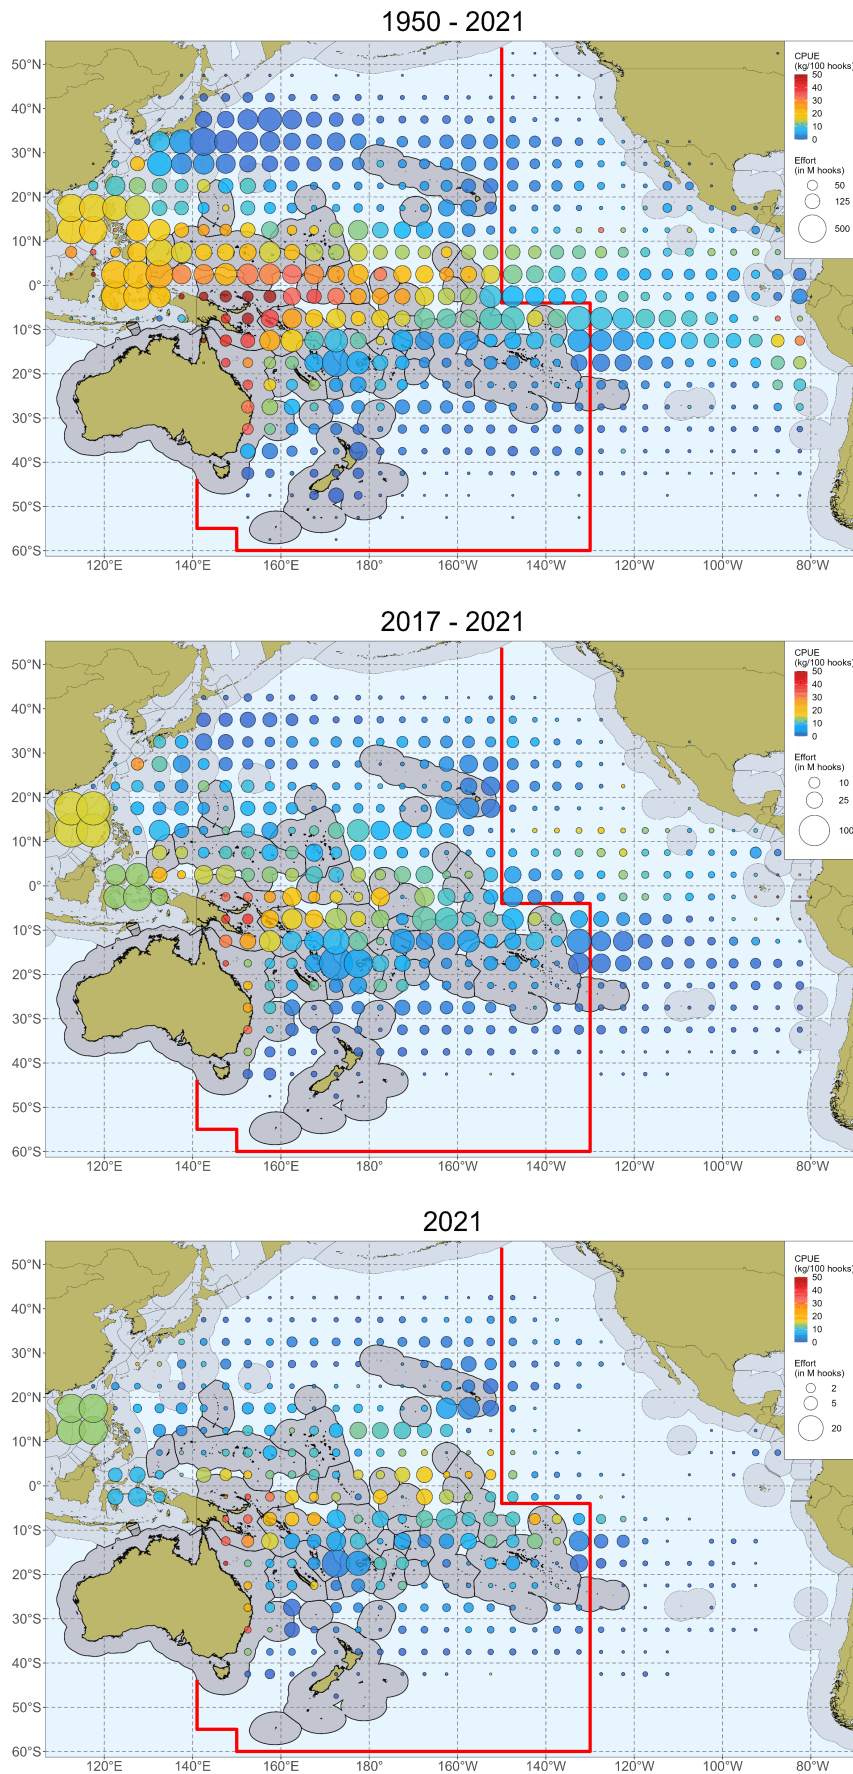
1950 - 2021

50°N
40°N
30°N
20°N
10°N
0°
10°S
20°S
30°S
40°S
50°S
60°S

120°E 140°E 160°E 180° 160°W 140°W 120°W 100°W 80°W

CPUE
(kg/100 hooks)
50
40
30
20
10
0

Effort
(in M hooks)
50
125
500

2017 - 2021

50°N
40°N
30°N
20°N
10°N
0°
10°S
20°S
30°S
40°S
50°S
60°S

120°E 140°E 160°E 180° 160°W 140°W 120°W 100°W 80°W

CPUE
(kg/100 hooks)
50
40
30
20
10
0

Effort
(in M hooks)
10
25
100

2021

50°N
40°N
30°N
20°N
10°N
0°
10°S
20°S
30°S
40°S
50°S
60°S

120°E 140°E 160°E 180° 160°W 140°W 120°W 100°W 80°W

CPUE
(kg/100 hooks)
50
40
30
20
10
0

Effort
(in M hooks)
2
5
20